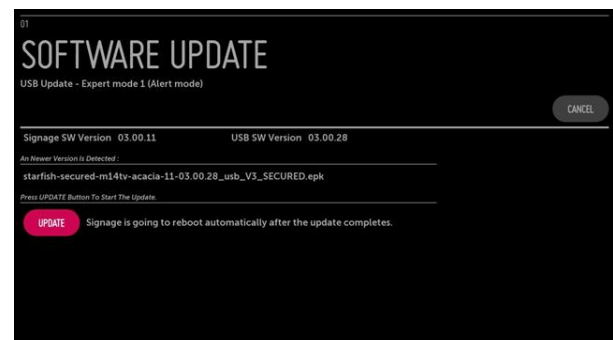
01

SOFTWARE UPDATE

USB Update - Expert mode 1 (Alert mode)

CANCEL

Signage SW Version 03.00.11

USB SW Version 03.00.28

An Newer Version Is Detected :

starfish-secured-m14tv-acacia-11-03.00.28_usb_V3_SECURED.epk

Press UPDATE Button To Start The Update.

UPDATE

Signage is going to reboot automatically after the update completes.